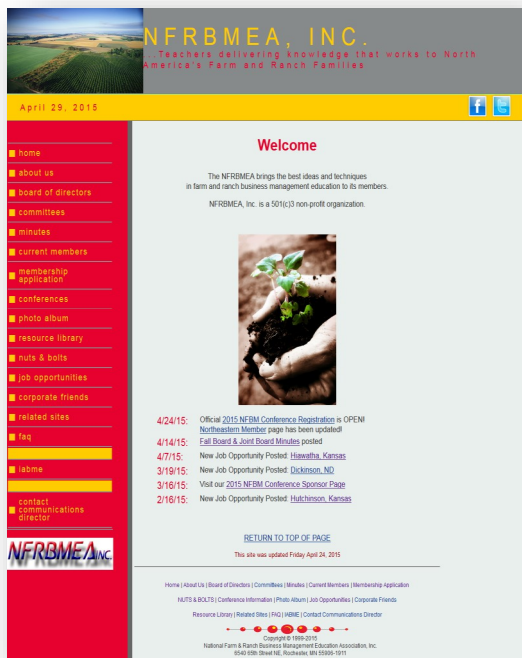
NFRBMEA, INC.

Teachers delivering knowledge that works to North America's Farm and Ranch Families

April 29, 2015

home
about us
board of directors
committees
minutes
current members
membership application
conferences
photo album
resource library
nuts & bolts
job opportunities
corporate friends
related sites
faq
iabme
contact communications director

NFRBMEA INC.

Welcome

The NFRBMEA brings the best ideas and techniques in farm and ranch business management education to its members.

NFRBMEA, Inc. is a 501(c)3 non-profit organization.

4/24/15: Official 2015 NFBM Conference Registration is OPEN! Northeastern Member page has been updated!
4/14/15: Fall Board & Joint Board Minutes posted
4/7/15: New Job Opportunity Posted: Hiawatha, Kansas
3/19/15: New Job Opportunity Posted: Dickinson, ND
3/16/15: Visit our 2015 NFBM Conference Sponsor Page
2/16/15: New Job Opportunity Posted: Hutchinson, Kansas

RETURN TO TOP OF PAGE

This site was updated Friday April 24, 2015

Home | About Us | Board of Directors | Committees | Minutes | Current Members | Membership Application
NUTS & BOLTS | Conference Information | Photo Album | Job Opportunities | Corporate Friends
Resource Library | Related Sites | FAQ | IABME | Contact Communications Director

Copyright © 1999-2015
National Farm & Ranch Business Management Education Association, Inc.
6540 65th Street NE, Rochester, MN 55906-1911